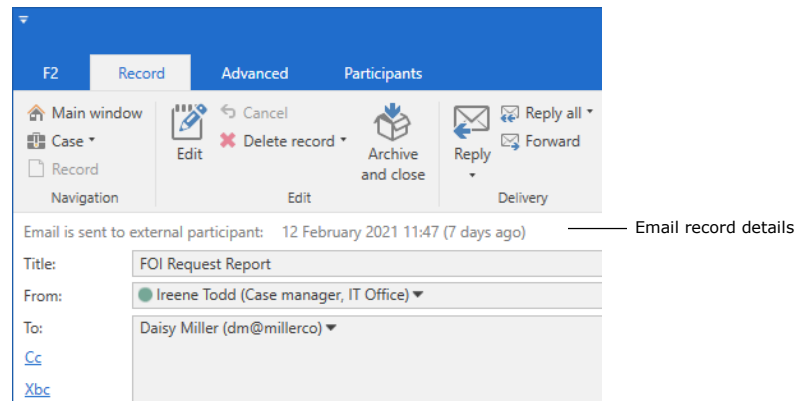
F2 Record Advanced Participants

Main window
Case
Record
Navigation

Edit
Cancel
Delete record
Archive and close
Edit

Reply
Reply all
Forward
Delivery

Email is sent to external participant: 12 February 2021 11:47 (7 days ago)

Email record details

Title: FOI Request Report
From: Ireene Todd (Case manager, IT Office)
To: Daisy Miller (dm@millerco)
Cc
Xbc